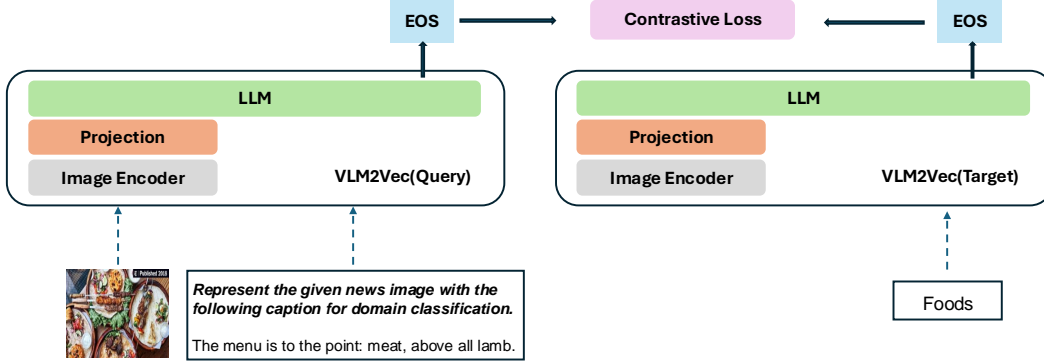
EOS

Contrastive Loss

EOS

LLM

Projection

Image Encoder

VLM2Vec(Query)

LLM

Projection

Image Encoder

VLM2Vec(Target)

Published 2018

Represent the given news image with the following caption for domain classification.

The menu is to the point: meat, above all lamb.

Foods